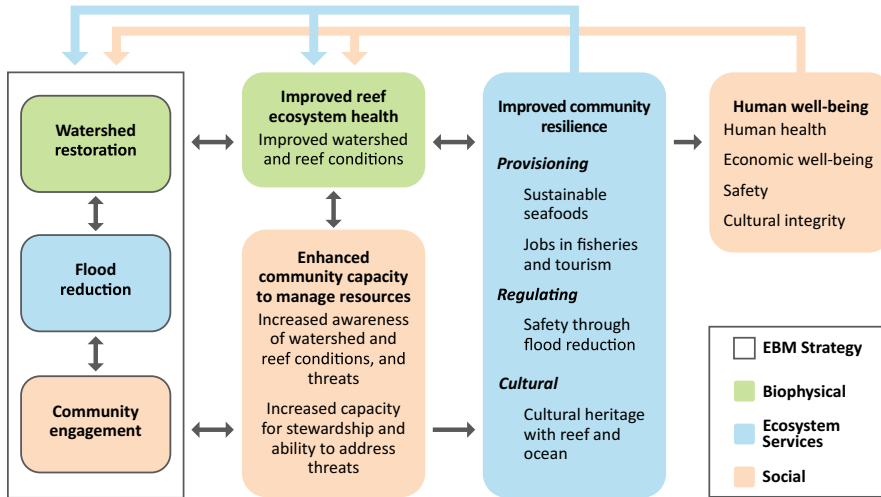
Watershed restoration

Flood reduction

Community engagement

Improved reef ecosystem health
Improved watershed and reef conditions

Enhanced community capacity to manage resources
Increased awareness of watershed and reef conditions, and threats
Increased capacity for stewardship and ability to address threats

Improved community resilience
Provisioning
Sustainable seafoods
Jobs in fisheries and tourism
Regulating
Safety through flood reduction
Cultural
Cultural heritage with reef and ocean

Human well-being
Human health
Economic well-being
Safety
Cultural integrity

EBM Strategy
Biophysical
Ecosystem Services
Social